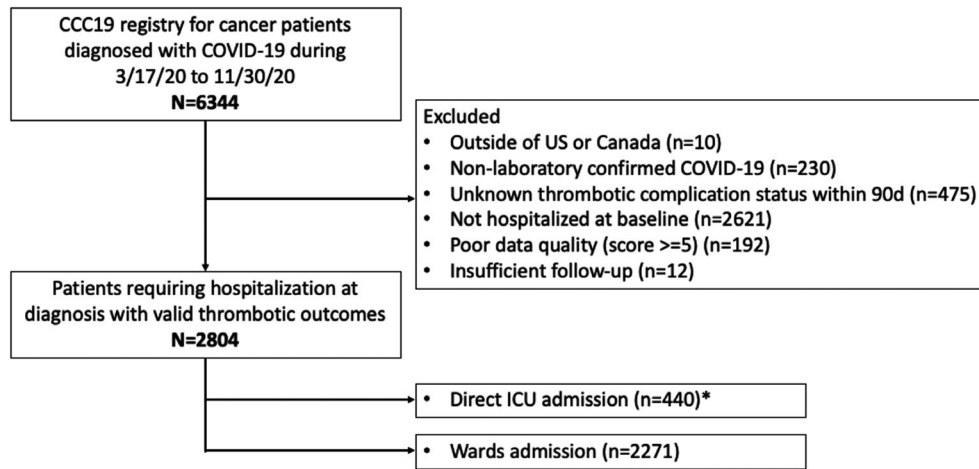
CCC19 registry for cancer patients diagnosed with COVID-19 during 3/17/20 to 11/30/20
N=6344

Excluded
- Outside of US or Canada (n=10)
- Non-laboratory confirmed COVID-19 (n=230)
- Unknown thrombotic complication status within 90d (n=475)
- Not hospitalized at baseline (n=2621)
- Poor data quality (score >=5) (n=192)
- Insufficient follow-up (n=12)

Patients requiring hospitalization at diagnosis with valid thrombotic outcomes
N=2804

- Direct ICU admission (n=440)*

- Wards admission (n=2271)